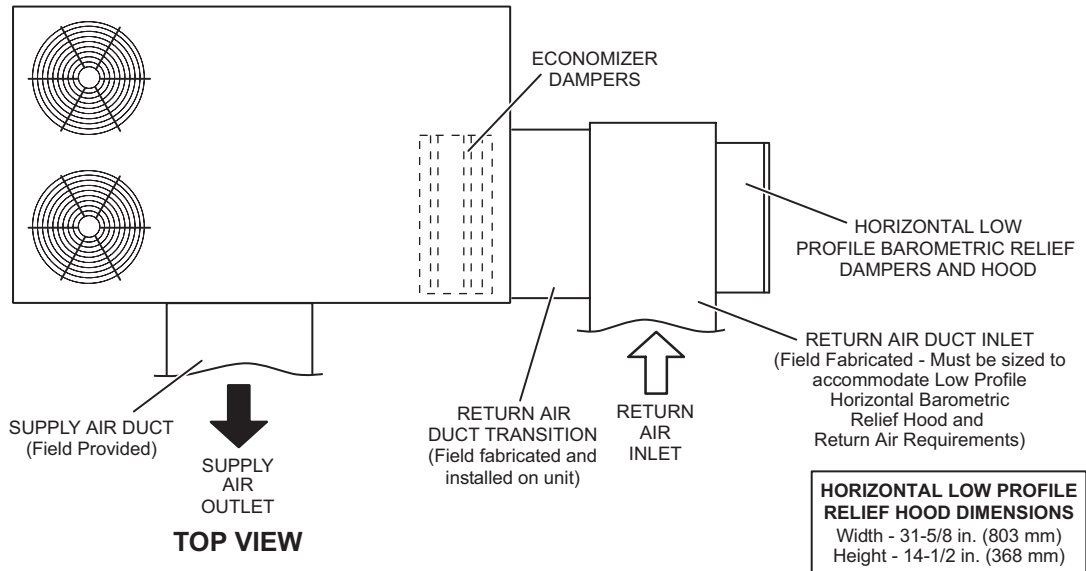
ECONOMIZER DAMPERS

HORIZONTAL LOW PROFILE BAROMETRIC RELIEF DAMPERS AND HOOD

RETURN AIR DUCT INLET
(Field Fabricated - Must be sized to accommodate Low Profile Horizontal Barometric Relief Hood and Return Air Requirements)

SUPPLY AIR DUCT
(Field Provided)

SUPPLY AIR OUTLET

RETURN AIR DUCT TRANSITION
(Field fabricated and installed on unit)

RETURN AIR INLET

TOP VIEW

HORIZONTAL LOW PROFILE RELIEF HOOD DIMENSIONS
Width - 31-5/8 in. (803 mm)
Height - 14-1/2 in. (368 mm)